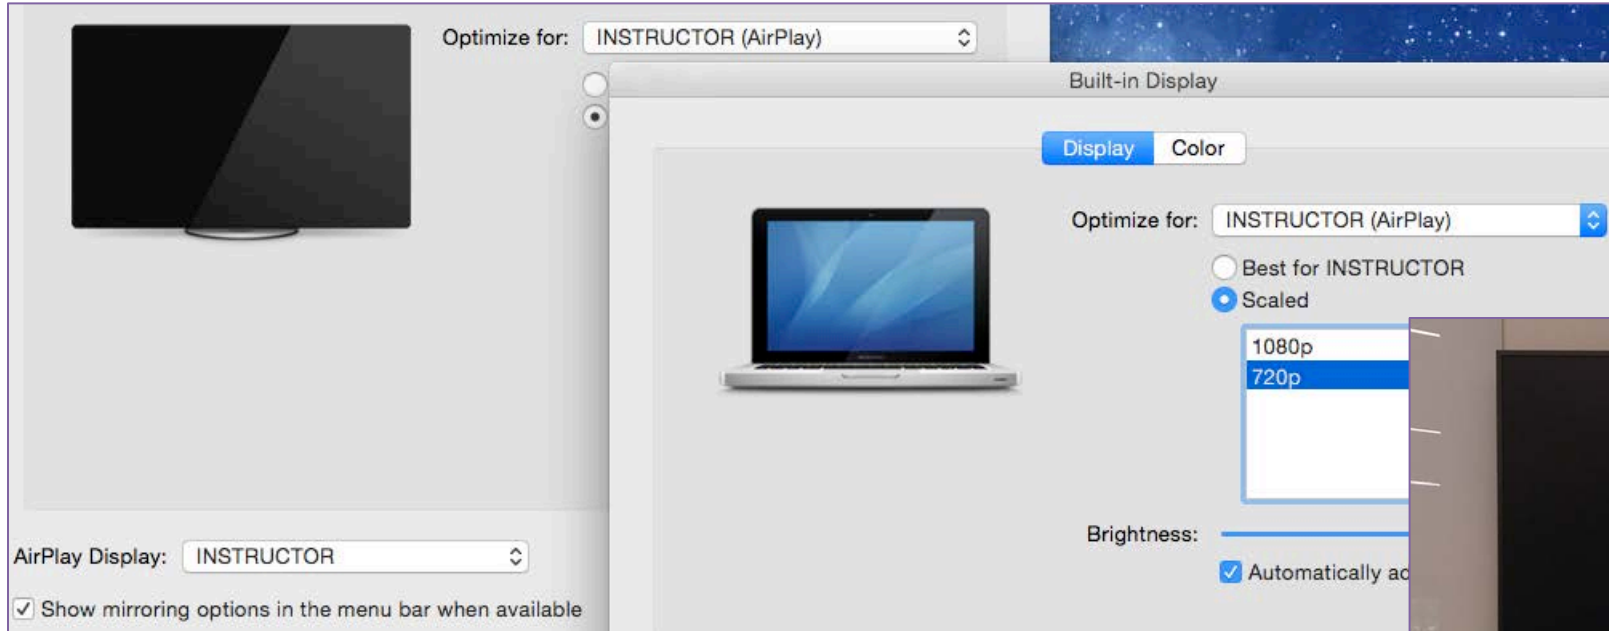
Optimize for: INSTRUCTOR (AirPlay)

Built-in Display

Display Color

Optimize for: INSTRUCTOR (AirPlay)

Best for INSTRUCTOR
Scaled

1080p
720p

Brightness:

Automatically ac

AirPlay Display: INSTRUCTOR

Show mirroring options in the menu bar when available